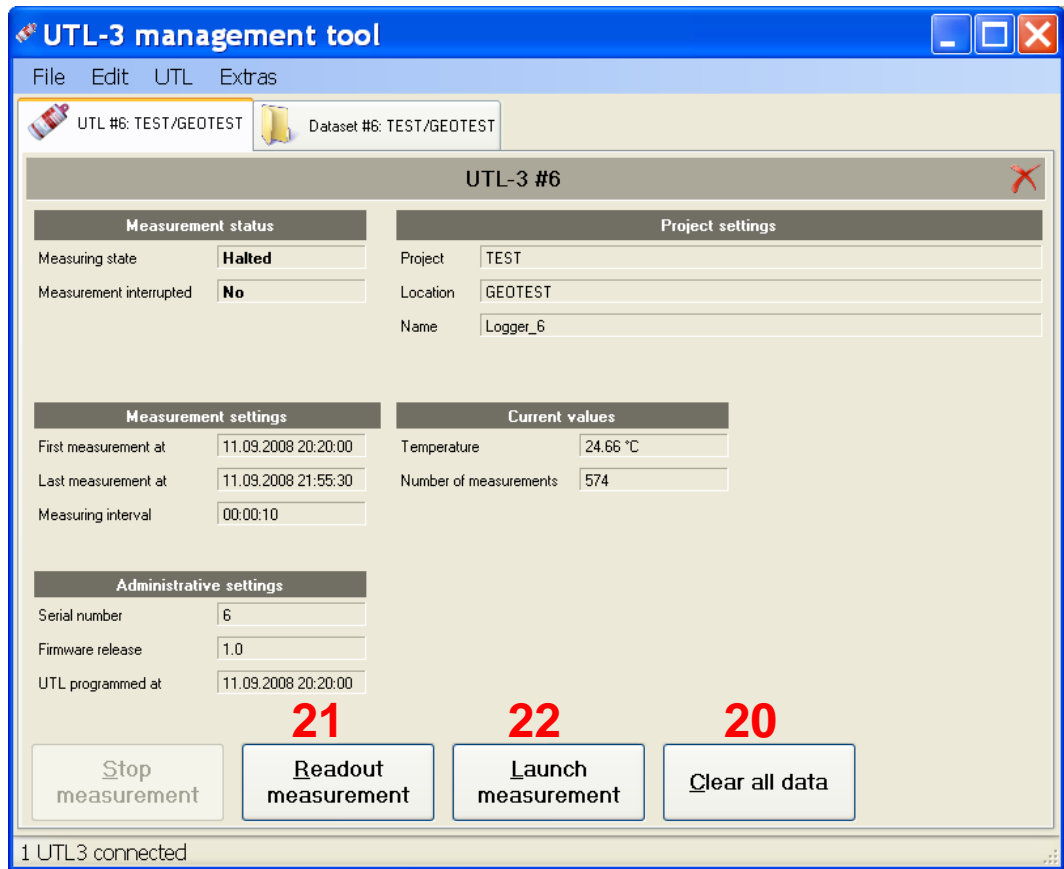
UTL-3 management tool

File Edit UTL Extras

UTL #6: TEST/GEOTEST
Dataset #6: TEST/GEOTEST

UTL-3 #6

Measurement status

| | |
|---|---|
| Measuring state | Halted |
| Measurement interrupted | No |

Project settings

| | |
|---|---|
| Project | TEST |
| Location | GEOTEST |
| Name | Logger_6 |

Measurement settings

| | |
|---|---|
| First measurement at | 11.09.2008 20:20:00 |
| Last measurement at | 11.09.2008 21:55:30 |
| Measuring interval | 00:00:10 |

Current values

| | |
|---|---|
| Temperature | 24.66 °C |
| Number of measurements | 574 |

Administrative settings

| | |
|---|---|
| Serial number | 6 |
| Firmware release | 1.0 |
| UTL programmed at | 11.09.2008 20:20:00 |

21 22 20

Stop measurement
Readout measurement
Launch measurement
Clear all data

1 UTL3 connected